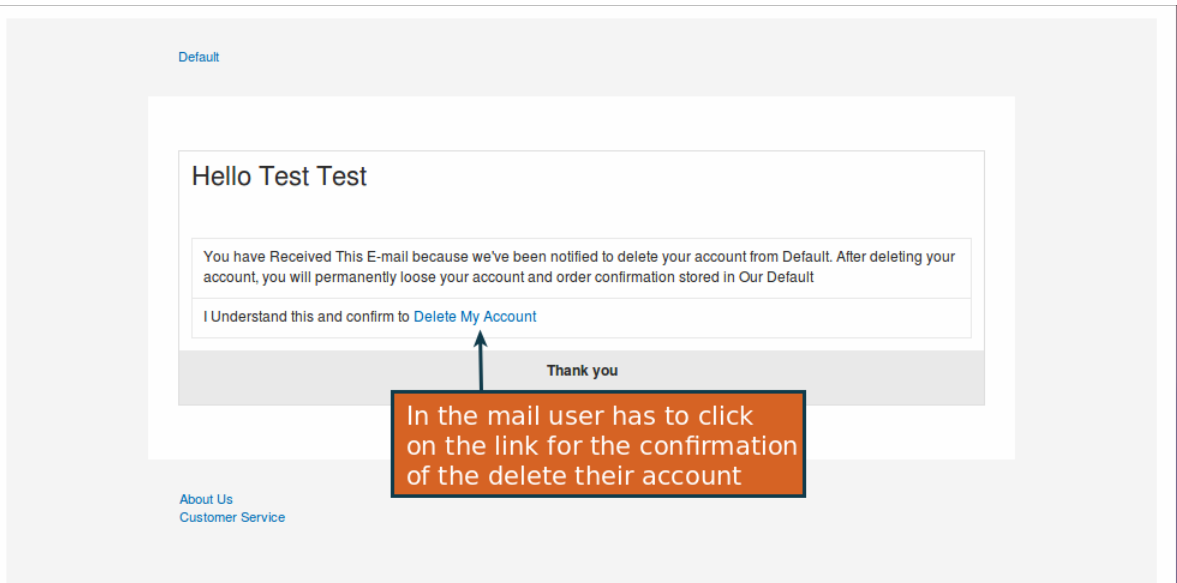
Default

Hello Test Test

You have Received This E-mail because we've been notified to delete your account from Default. After deleting your account, you will permanently loose your account and order confirmation stored in Our Default

I Understand this and confirm to Delete My Account

Thank you

In the mail user has to click on the link for the confirmation of the delete their account

About Us
Customer Service